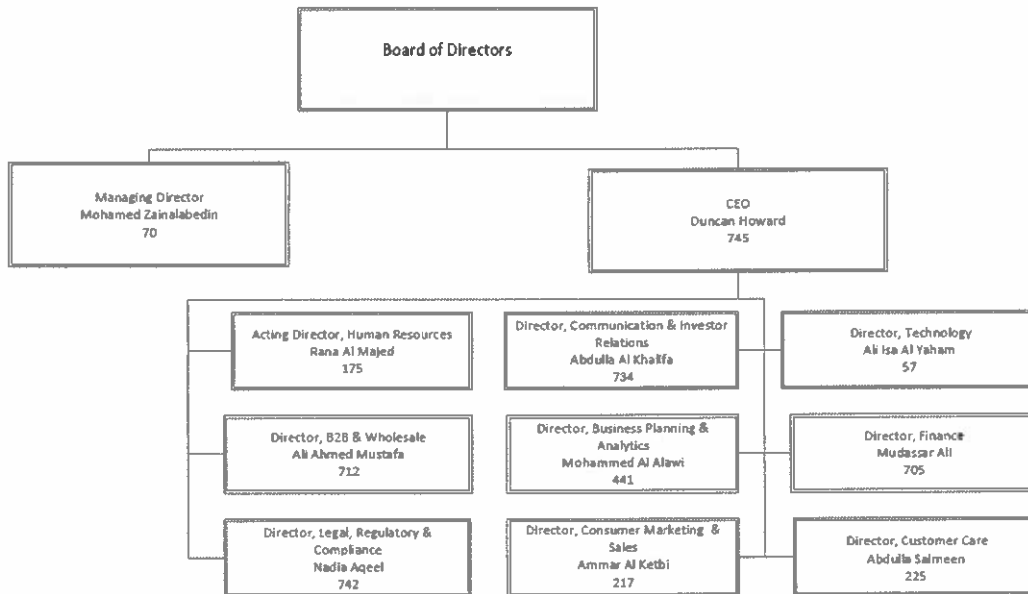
Board of Directors

Managing Director
Mohamed Zainalabedin
70

CEO
Duncan Howard
745

Acting Director, Human Resources
Rana Al Majed
175

Director, Communication & Investor Relations
Abdulla Al Khalifa
734

Director, Technology
Ali Isa Al Yaham
57

Director, B2B & Wholesale
Ali Ahmed Mustafa
712

Director, Business Planning & Analytics
Mohammed Al Alawi
441

Director, Finance
Mudassar Ali
705

Director, Legal, Regulatory & Compliance
Nadia Aqeel
742

Director, Consumer Marketing & Sales
Ammar Al Ketbi
217

Director, Customer Care
Abdulla Salmeen
225